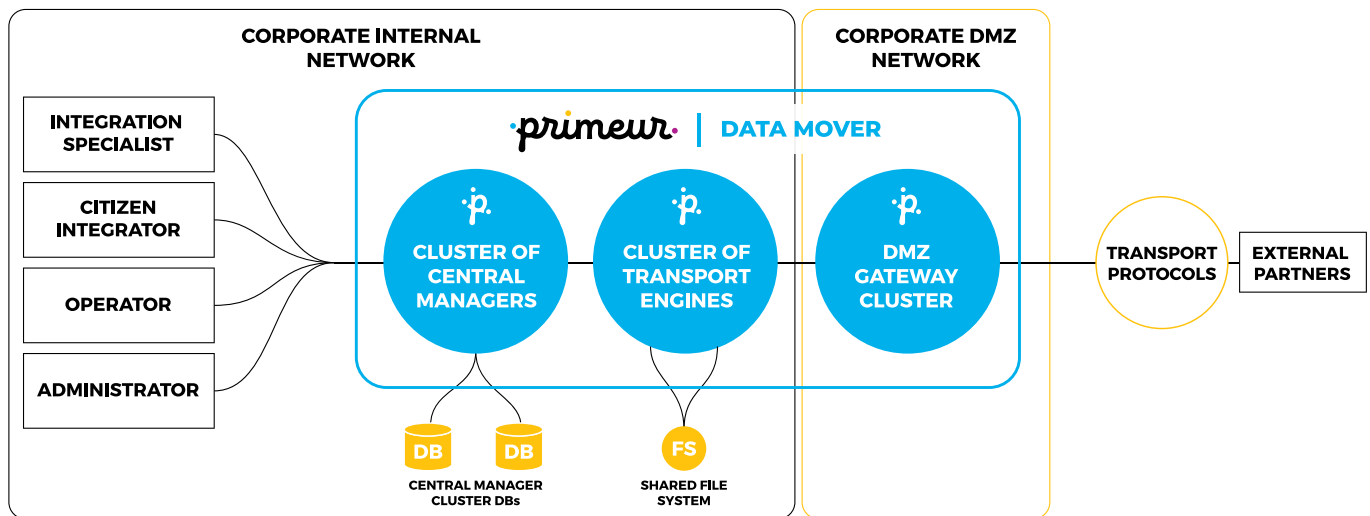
CORPORATE INTERNAL NETWORK

CORPORATE DMZ NETWORK

primeur | DATA MOVER

INTEGRATION SPECIALIST

CITIZEN INTEGRATOR

OPERATOR

ADMINISTRATOR

p

CLUSTER OF CENTRAL MANAGERS

p

CLUSTER OF TRANSPORT ENGINES

p

DMZ GATEWAY CLUSTER

TRANSPORT PROTOCOLS

EXTERNAL PARTNERS

DB

DB

CENTRAL MANAGER CLUSTER DBs

FS

SHARED FILE SYSTEM